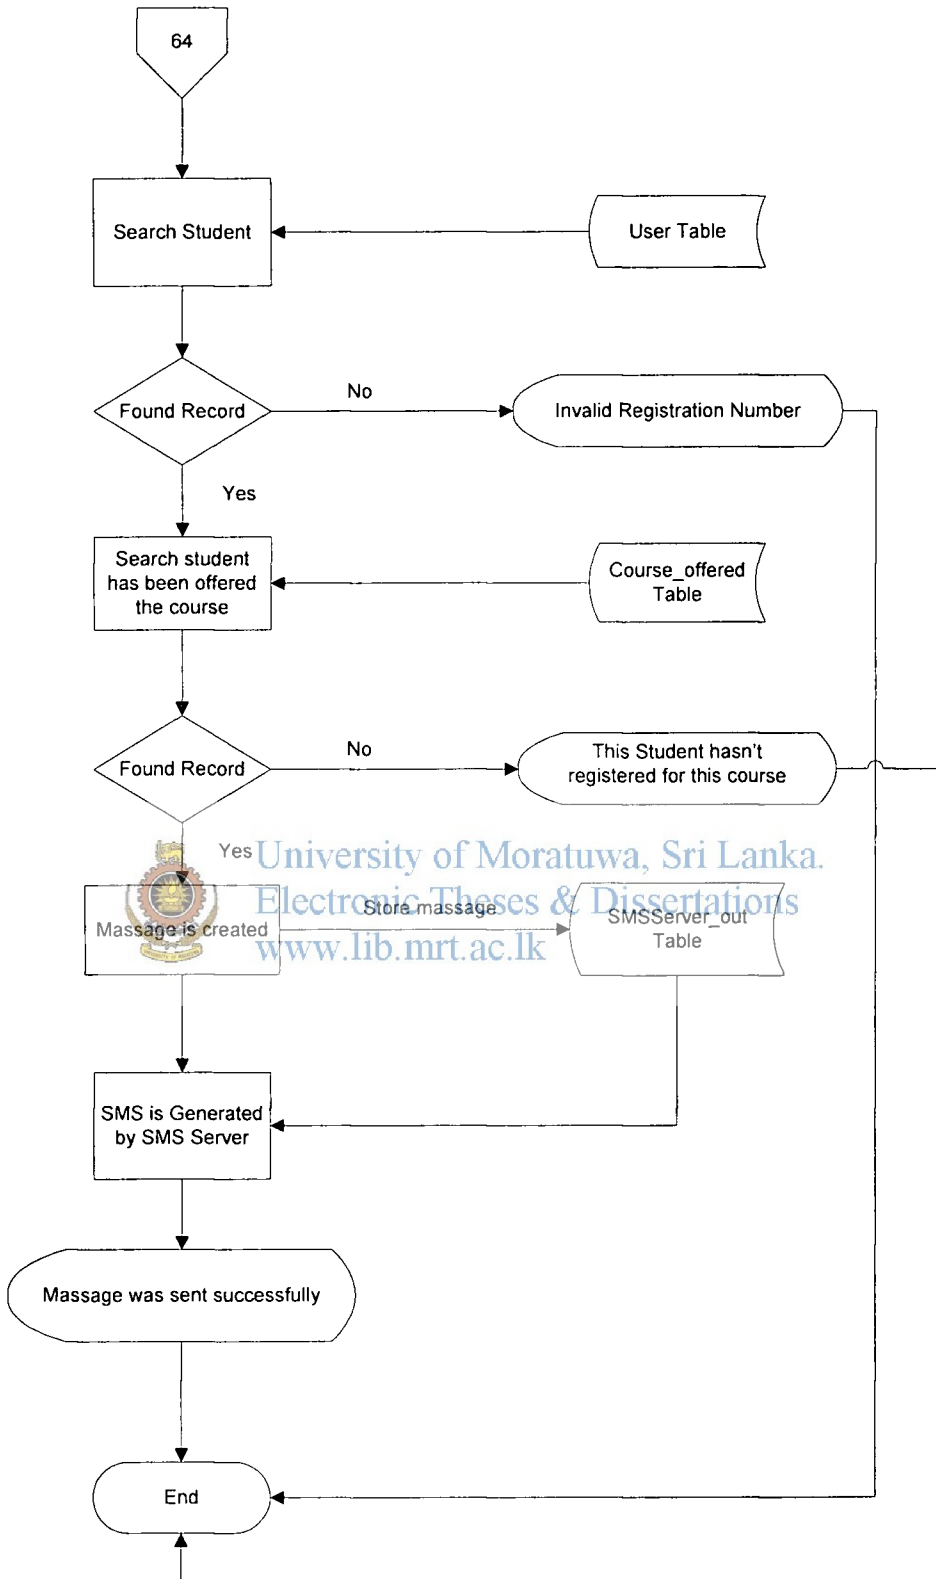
64

Search Student

User Table

Found Record

No

Invalid Registration Number

Yes

Search student has been offered the course

Course_offered Table

Found Record

No

This Student hasn't registered for this course

Yes

University of Moratuwa, Sri Lanka.
Electronic Theses & Dissertations
www.lib.mrt.ac.lk

Massage is created

Store massage

SMSServer_out Table

SMS is Generated by SMS Server

Massage was sent successfully

End